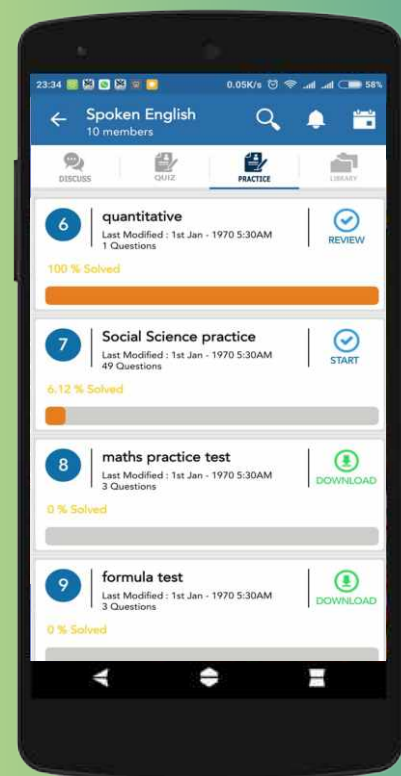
23:34 0.05K/s 58%

Spoken English
10 members

DISCUSS QUIZ PRACTICE LIBRARY

6 quantitative
Last Modified : 1st Jan - 1970 5:30AM
1 Questions
REVIEW
100 % Solved

7 Social Science practice
Last Modified : 1st Jan - 1970 5:30AM
49 Questions
START
6.12 % Solved

8 maths practice test
Last Modified : 1st Jan - 1970 5:30AM
3 Questions
DOWNLOAD
0 % Solved

9 formula test
Last Modified : 1st Jan - 1970 5:30AM
3 Questions
DOWNLOAD
0 % Solved